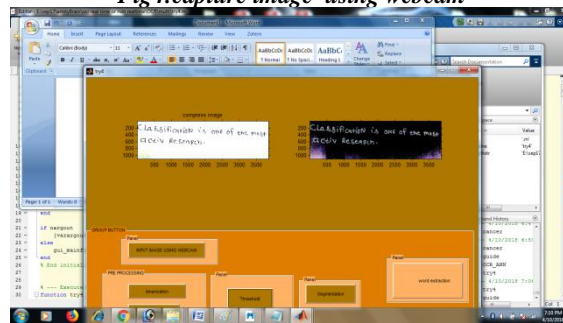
Fig Acquire image using webcam

Home Insert Page Layout References Mailings Review View

Calibri (Body) 11

AaBbCcDc AaBbCcDc AaBbC

¶ Normal ¶ No Spaci... Heading 1

Change Styles

Find Replace Select

Paste

Clipboard

try4

compress image

200 400 600 800 1000

Classification is one of the most active Research.

500 1000 1500 2000 2500 3000 3500

200 400 600 800 1000

Classification is one of the most active Research.

500 1000 1500 2000 2500 3000 3500

GROUP BUTTON

Panel

INPUT IMAGE USING WEBCAM

PRE PROCESSING

binarization

Threshold

Segmentation

word extraction

Page 1 of 1 Words: 0

19 end
20
21 if nargout
22 [varargou
23 else
24 gui_mainf
25 end
26 % End initial
27
28
29 % --- Execute
30 function try

Search Documentation

Value

try4

Command History

cancer
4/10/2018 6:5
cancer
guide
OCR_ANN
try4
4/10/2018 7:0
try4

Col 1

7:03 PM
4/10/2018